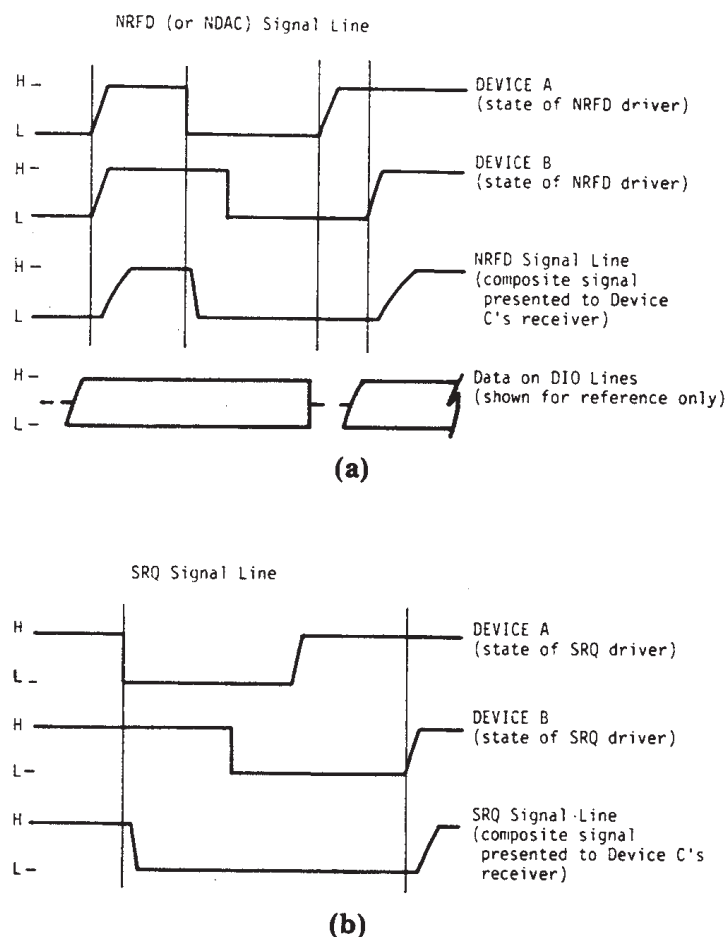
NRFD (or NDAC) Signal Line

H
L
DEVICE A (state of NRFD driver)

H
L
DEVICE B (state of NRFD driver)

H
L
NRFD Signal Line (composite signal presented to Device C's receiver)

H
L
Data on DIO Lines (shown for reference only)

(a)

SRQ Signal Line

H
L
DEVICE A (state of SRQ driver)

H
L
DEVICE B (state of SRQ driver)

H
L
SRQ Signal Line (composite signal presented to Device C's receiver)

(b)